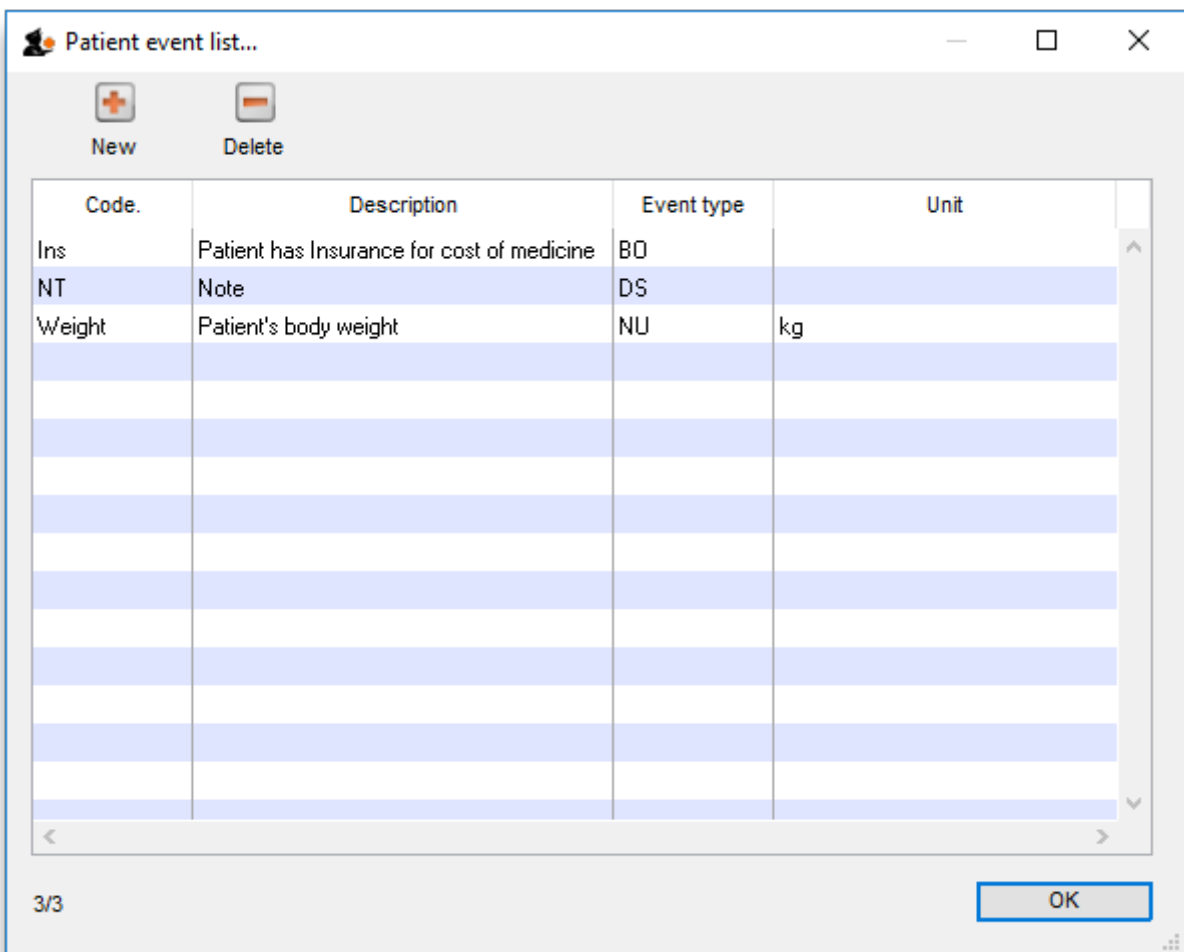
Patient event list...

New

Delete

| Code. | Description | Event type | Unit |
|---|---|---|---|
| Ins | Patient has Insurance for cost of medicine | BO | |
| NT | Note | DS | |
| Weight | Patient's body weight | NU | kg |

3/3

OK